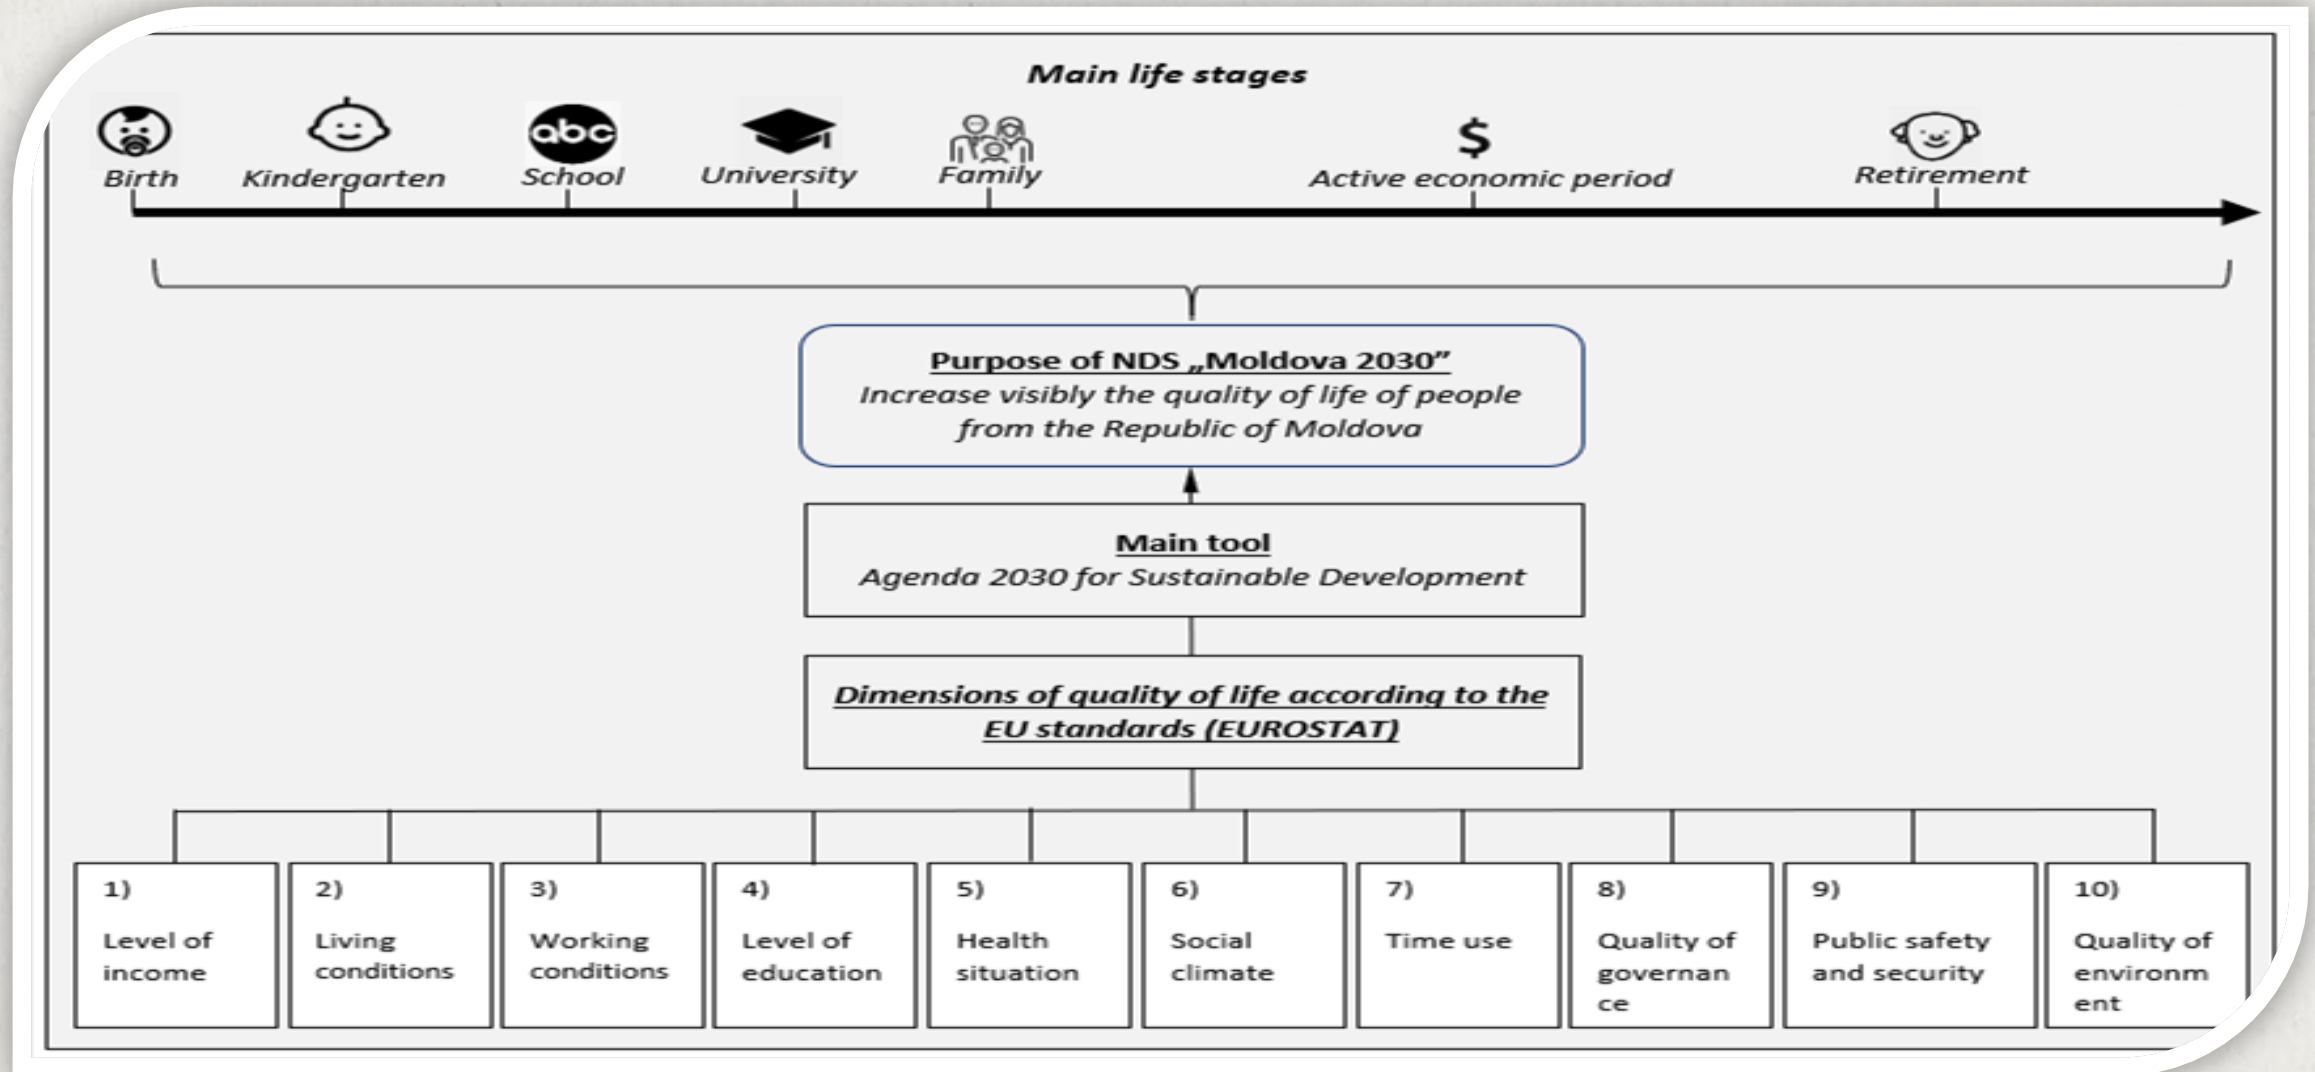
Main life stages

abc

Birth Kindergarten School University Family

$

Active economic period Retirement

Purpose of NDS „Moldova 2030”
Increase visibly the quality of life of people from the Republic of Moldova

Main tool
Agenda 2030 for Sustainable Development

Dimensions of quality of life according to the EU standards (EUROSTAT)

1) Level of income

2) Living conditions

3) Working conditions

4) Level of education

5) Health situation

6) Social climate

7) Time use

8) Quality of governance

9) Public safety and security

10) Quality of environment